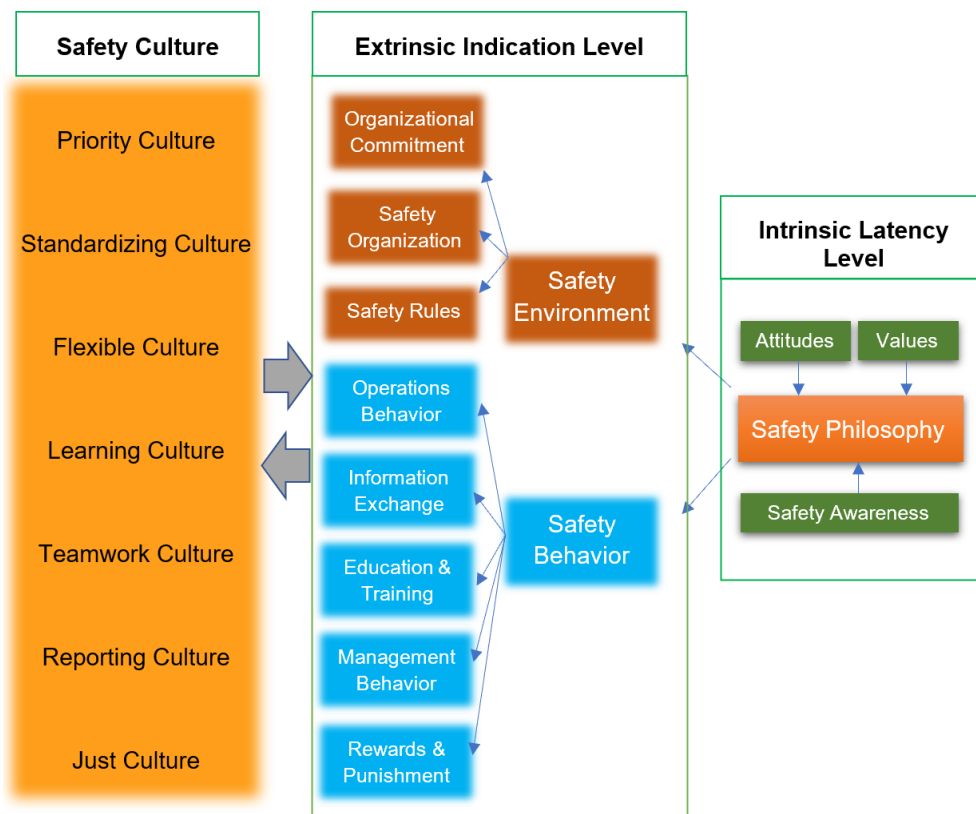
Safety Culture

Priority Culture

Standardizing Culture

Flexible Culture

Learning Culture

Teamwork Culture

Reporting Culture

Just Culture

Extrinsic Indication Level

Organizational Commitment

Safety Organization

Safety Rules

Safety Environment

Operations Behavior

Information Exchange

Education & Training

Management Behavior

Rewards & Punishment

Safety Behavior

Intrinsic Latency Level

Attitudes

Values

Safety Philosophy

Safety Awareness